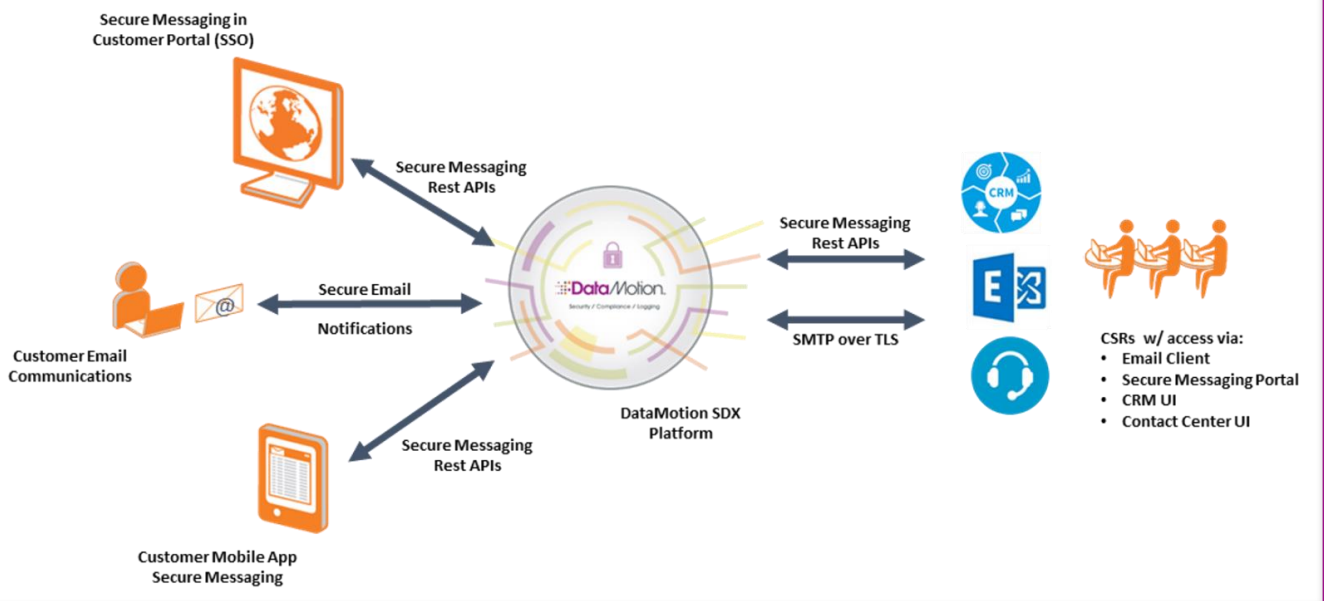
Secure Messaging in Customer Portal (SSO)

Secure Messaging Rest APIs

Secure Email

Notifications

Customer Email Communications

Secure Messaging Rest APIs

Customer Mobile App Secure Messaging

DataMotion

Security / Compliance / Logging

DataMotion SDX Platform

Secure Messaging Rest APIs

SMTP over TLS

CRM

E

CSRs w/ access via:
- Email Client
- Secure Messaging Portal
- CRM UI
- Contact Center UI